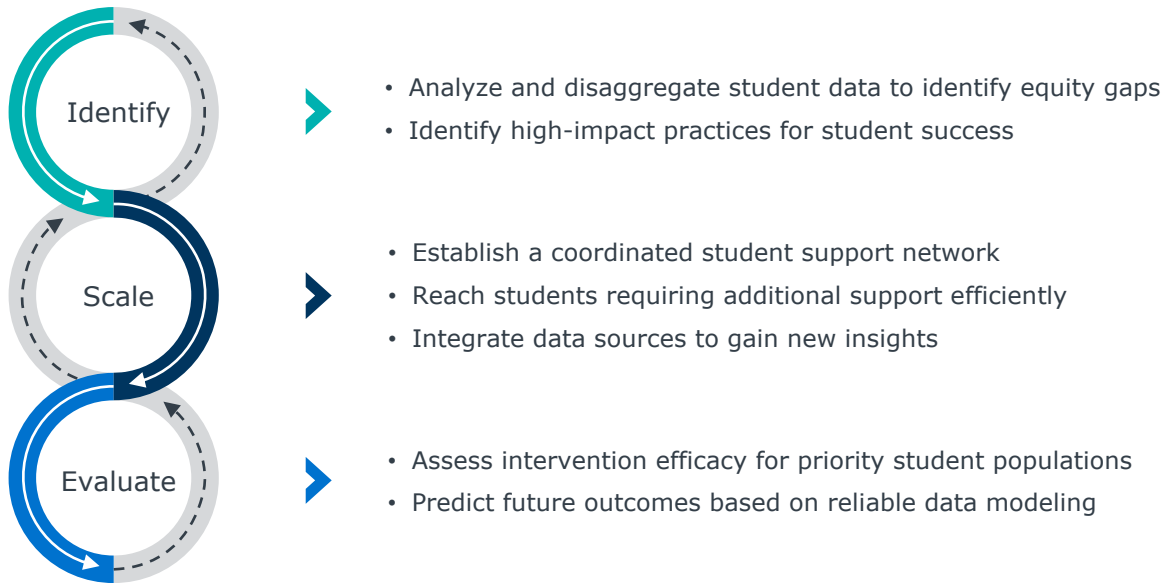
Identify

• Analyze and disaggregate student data to identify equity gaps
• Identify high-impact practices for student success

Scale

• Establish a coordinated student support network
• Reach students requiring additional support efficiently
• Integrate data sources to gain new insights

Evaluate

• Assess intervention efficacy for priority student populations
• Predict future outcomes based on reliable data modeling